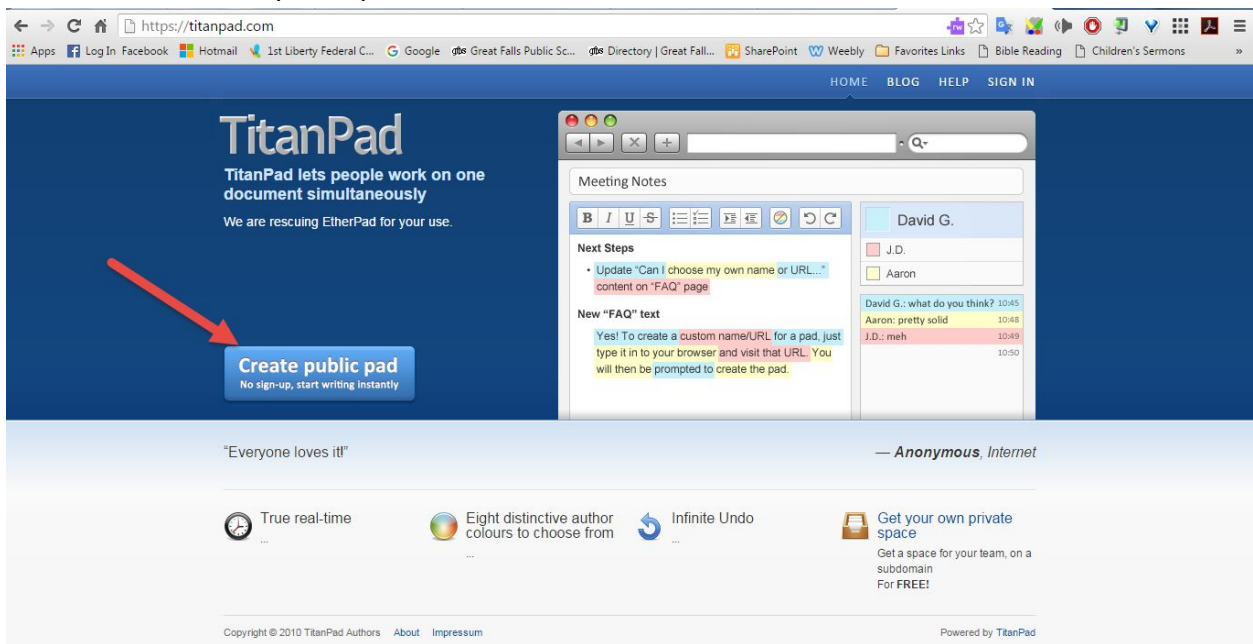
https://titanpad.com

Apps Log In Facebook Hotmail 1st Liberty Federal C... Google Great Falls Public Sc... Directory | Great Fall... SharePoint Weebly Favorites Links Bible Reading Children's Sermons »

HOME BLOG HELP SIGN IN

TitanPad

TitanPad lets people work on one document simultaneously

We are rescuing EtherPad for your use.

Create public pad
No sign-up, start writing instantly

Meeting Notes

B I U S

Next Steps

• Update "Can I choose my own name or URL..." content on "FAQ" page

New "FAQ" text

Yes! To create a custom name/URL for a pad, just type it in to your browser and visit that URL. You will then be prompted to create the pad.

David G.

J.D.

Aaron

David G.: what do you think? 10:45
Aaron: pretty solid 10:48
J.D.: meh 10:49
10:50

"Everyone loves it!"

— Anonymous, Internet

True real-time
...

Eight distinctive author colours to choose from
...

Infinite Undo
...

Get your own private space
Get a space for your team, on a subdomain
For FREE!

Copyright © 2010 TitanPad Authors About Impressum

Powered by TitanPad